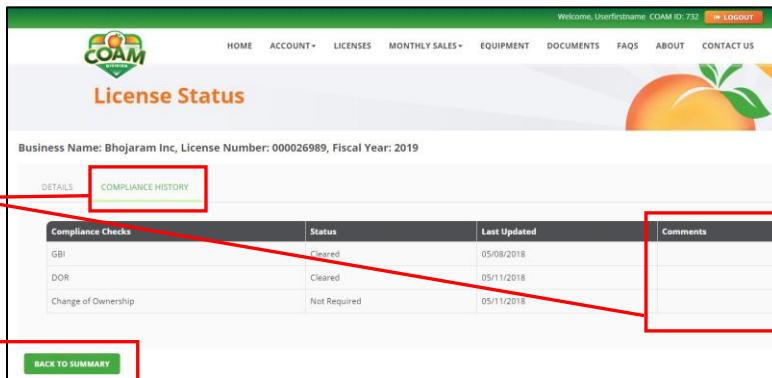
Welcome, Userfirstname COAM ID: 732 LOGOUT

COAM

HOME ACCOUNT▾ LICENSES MONTHLY SALES▾ EQUIPMENT DOCUMENTS FAQS ABOUT CONTACT US

License Status

Business Name: Bhojaram Inc, License Number: 000026989, Fiscal Year: 2019

DETAILS COMPLIANCE HISTORY

| Compliance Checks | Status | Last Updated | Comments |
|---|---|---|---|
| GBI | Cleared | 05/08/2018 | |
| DOR | Cleared | 05/11/2018 | |
| Change of Ownership | Not Required | 05/11/2018 | |

BACK TO SUMMARY